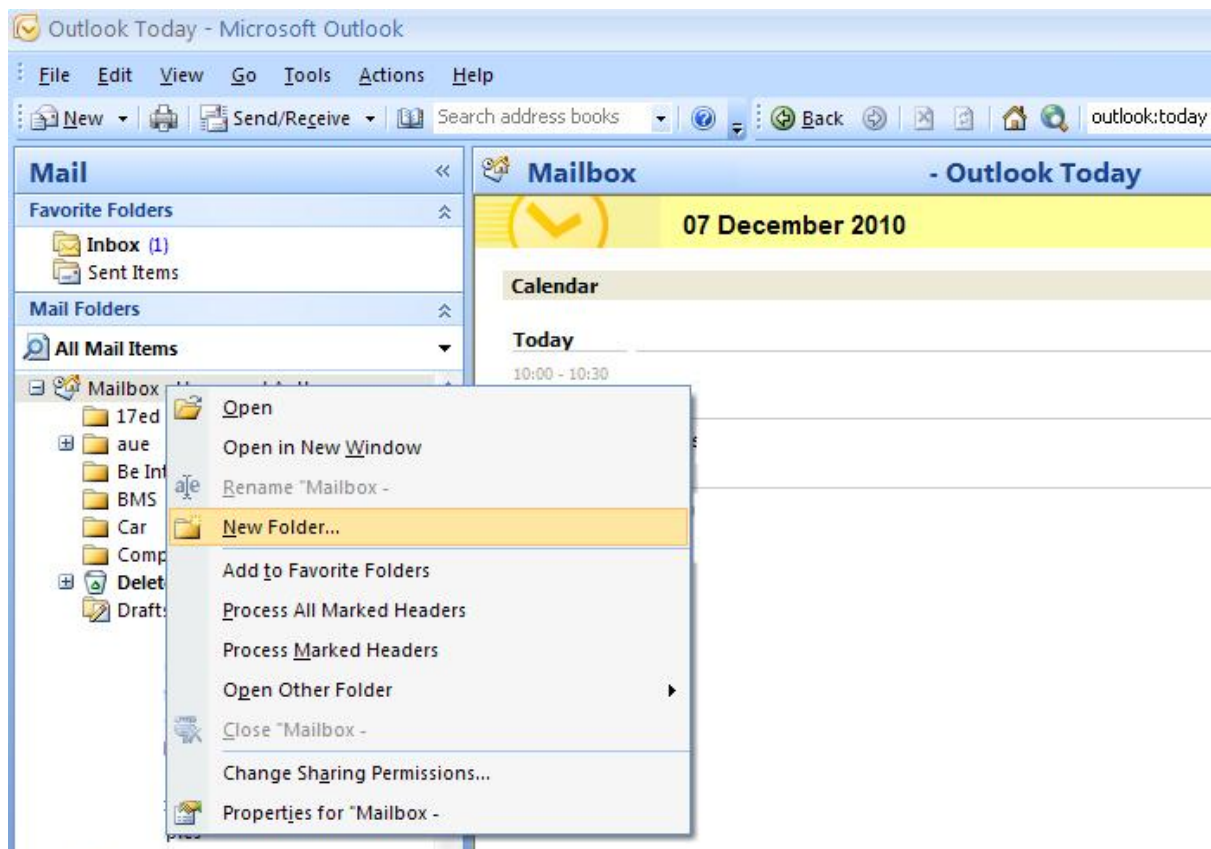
Outlook Today - Microsoft Outlook

File Edit View Go Tools Actions Help

New Send/Receive Search address books Back outlook:today

Mail

Favorite Folders

Inbox (1)

Sent Items

Mail Folders

All Mail Items

Mailbox

17ed

aue

Be Int

BMS

Car

Comp

Delet

Drafts

Open

Open in New Window

Rename "Mailbox -

New Folder...

Add to Favorite Folders

Process All Marked Headers

Process Marked Headers

Open Other Folder

Close "Mailbox -

Change Sharing Permissions...

Properties for "Mailbox -

Mailbox - Outlook Today

07 December 2010

Calendar

Today

10:00 - 10:30